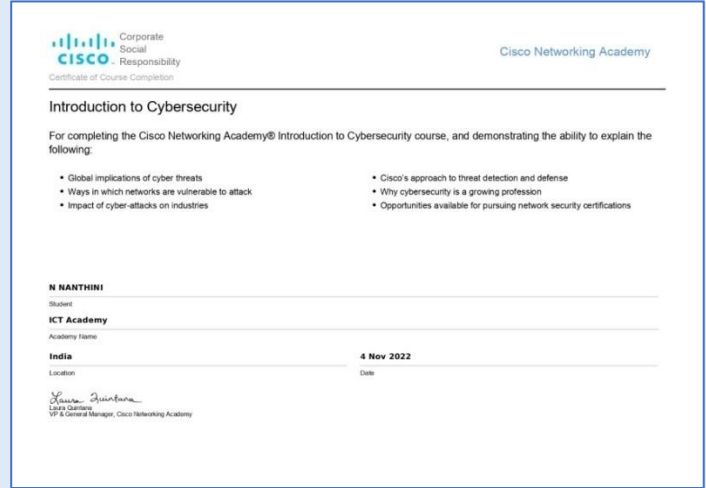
CISCO Corporate Social Responsibility

Cisco Networking Academy

Certificate of Course Completion

Introduction to Cybersecurity

For completing the Cisco Networking Academy® Introduction to Cybersecurity course, and demonstrating the ability to explain the following:

• Global implications of cyber threats
• Ways in which networks are vulnerable to attack
• Impact of cyber-attacks on industries

• Cisco's approach to threat detection and defense
• Why cybersecurity is a growing profession
• Opportunities available for pursuing network security certifications

N NANTHINI

Student

ICT Academy

Academy Name

India

Location

4 Nov 2022

Date

Laura Quintana

Laura Quintana
VP & General Manager, Cisco Networking Academy